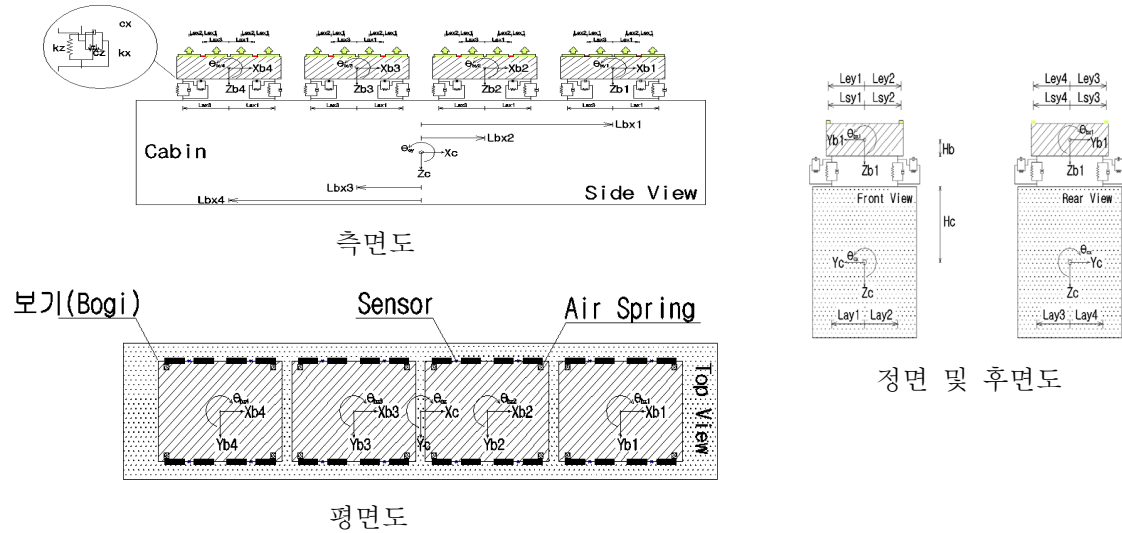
cx
kz
cz
kx
Lex2 Lex1
Lax3 Lax1
Xb4
Zb4
Xb3
Zb3
Xb2
Zb2
Xb1
Zb1
Lax3 Lax1
Cabin
Lbx1
Lbx2
Xc
Zc
Lbx3
Lbx4
Side View
측면도
Ley1 Ley2
Lsy1 Lsy2
Yb1
Zb1
Hb
Front View
Hc
Yc
Zc
Lay1 Lay2
Ley4 Ley3
Lsy4 Lsy3
Yb1
Zb1
Rear View
Yc
Zc
Lay3 Lay4
정면 및 후면도
보기(Bogi)
Sensor
Air Spring
Xb4
Yb4
Xb3
Yb3
Xc
Yc
Xb2
Yb2
Xb1
Yb1
Top View
평면도